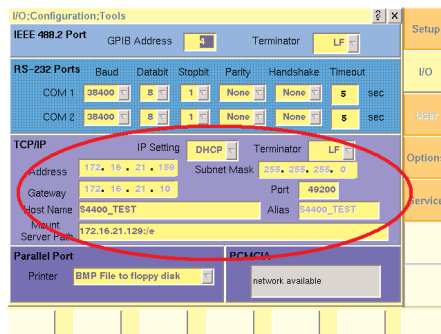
I/O;Configuration;Tools

? X

Setup

I/O

User

Options

Service

IEEE 488.2 Port

GPIB Address 4

Terminator LF

RS-232 Ports

| | Baud | Databit | Stopbit | Parity | Handshake | Timeout | |
|---|---|---|---|---|---|---|---|
| COM 1 | 38400 | 8 | 1 | None | None | 5 | sec |
| COM 2 | 38400 | 8 | 1 | None | None | 5 | sec |

TCP/IP

IP Setting DHCP

Terminator LF

Address 172 . 16 . 21 . 158

Subnet Mask 255 . 255 . 255 . 0

Gateway 172 . 16 . 21 . 10

Port 49200

Host Name S4400_TEST

Alias S4400_TEST

Mount Server Path 172.16.21.129:/e

Parallel Port

Printer BMP File to floppy disk

PCMCIA

network available